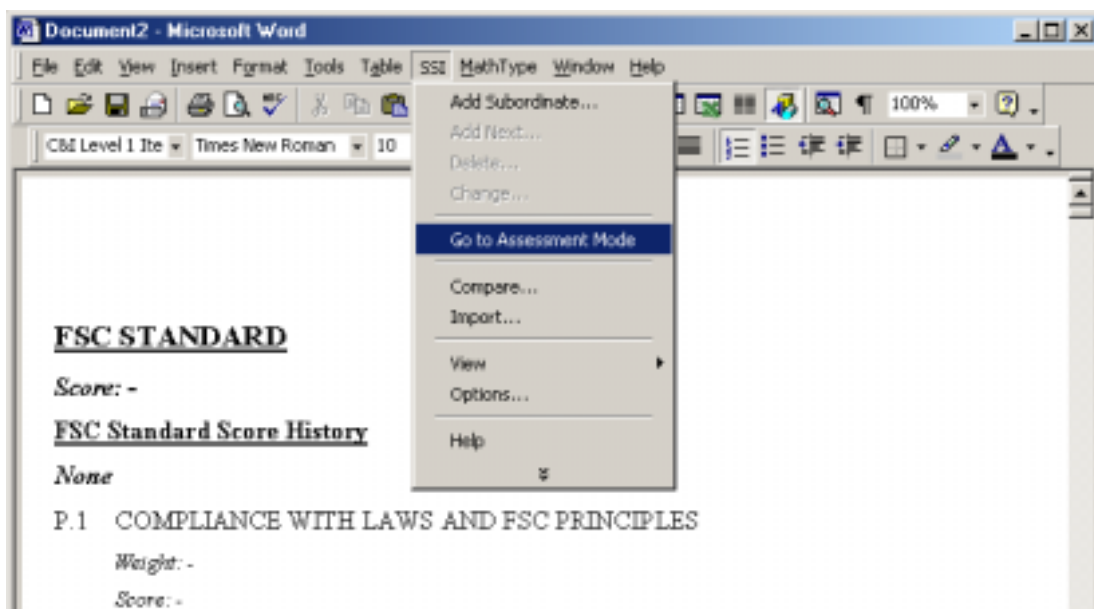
Document2 - Microsoft Word

File Edit View Insert Format Tools Table SSI MathType Window Help

100%

C&I Level 1 Ite Times New Roman 10

Add Subordinate...
Add Next...
Delete...
Change...
Go to Assessment Mode
Compare...
Import...
View
Options...
Help

FSC STANDARD

Score: -

FSC Standard Score History

None

P.1 COMPLIANCE WITH LAWS AND FSC PRINCIPLES

Weight: -

Score: -